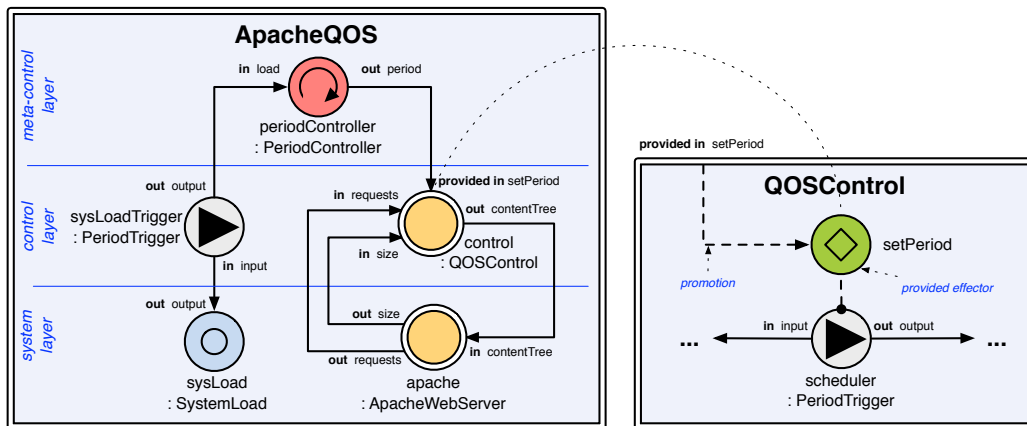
ApacheQOS

meta-control layer

in load

out period

periodController
: PeriodController

control layer

out output

sysLoadTrigger
: PeriodTrigger

in input

in requests

provided in setPeriod

out contentTree

in size

control
: QOSControl

system layer

out output

out size

in contentTree

out requests

sysLoad
: SystemLoad

apache
: ApacheWebServer

provided in setPeriod

QOSControl

setPeriod

promotion

provided effector

in input

out output

...

...

scheduler
: PeriodTrigger